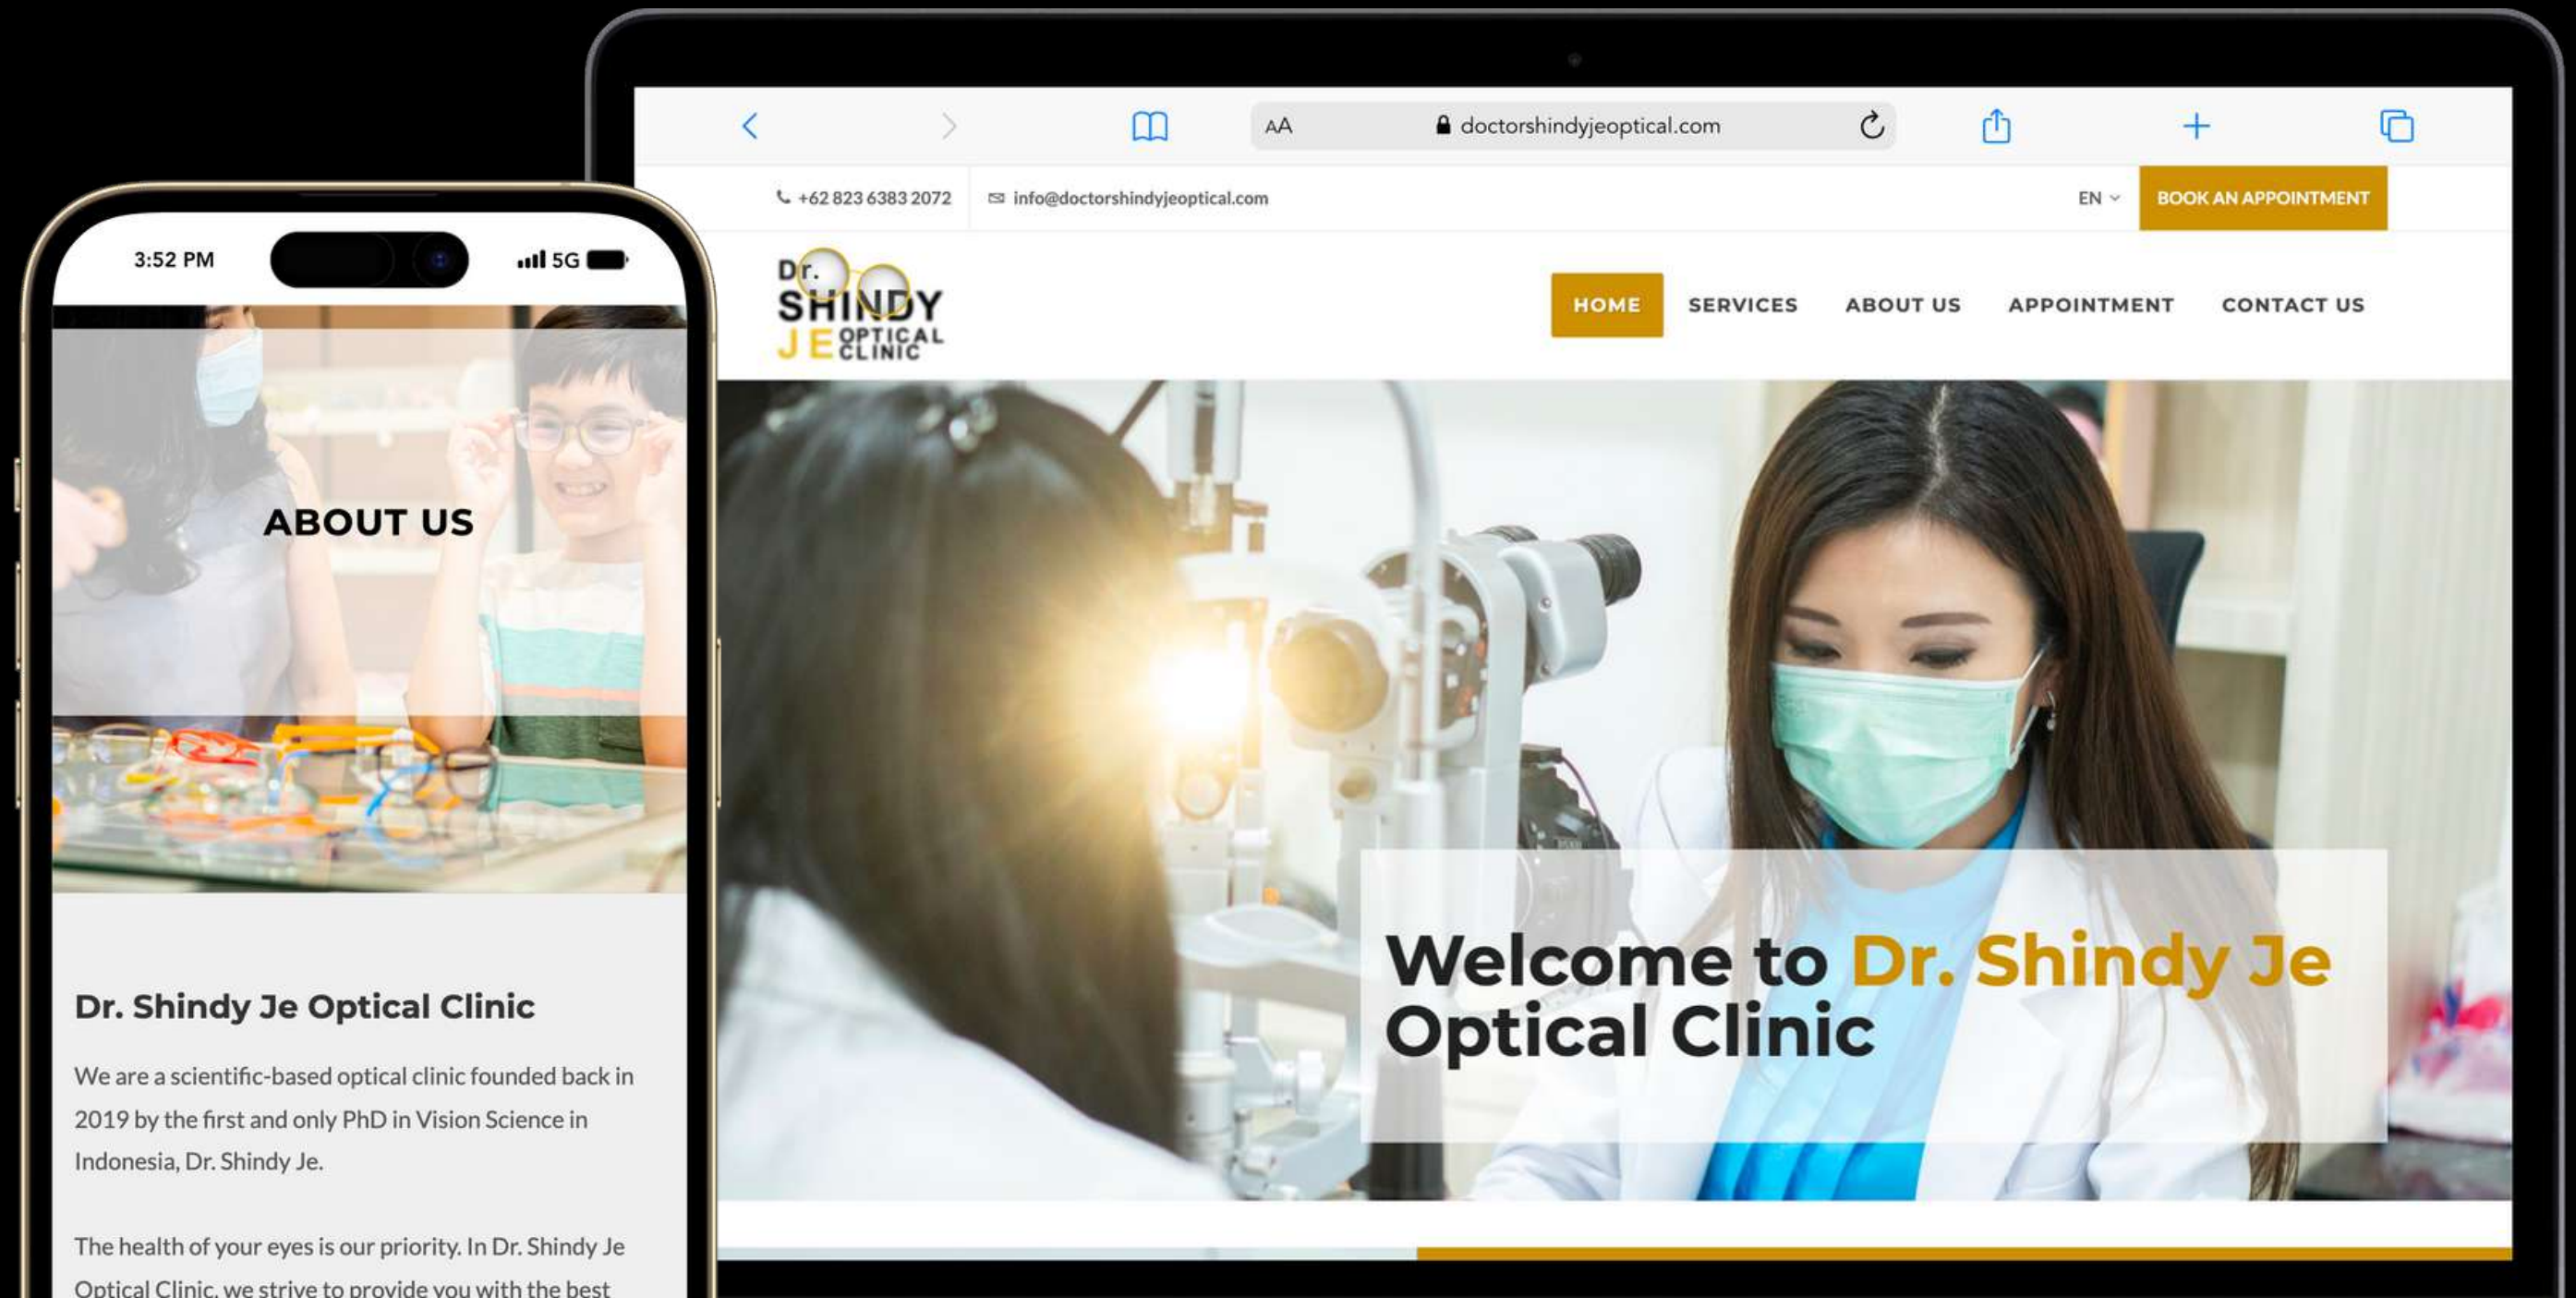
3:52 PM
5G

ABOUT US

Dr. Shindy Je Optical Clinic

We are a scientific-based optical clinic founded back in 2019 by the first and only PhD in Vision Science in Indonesia, Dr. Shindy Je.

The health of your eyes is our priority. In Dr. Shindy Je Optical Clinic, we strive to provide you with the best

AA doctorshindyjeoptical.com

+62 823 6383 2072
info@doctorshindyjeoptical.com
EN
BOOK AN APPOINTMENT

Dr. SHINDY JE OPTICAL CLINIC

HOME
SERVICES
ABOUT US
APPOINTMENT
CONTACT US

Welcome to Dr. Shindy Je Optical Clinic